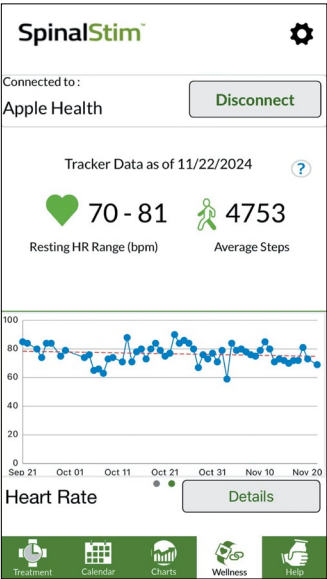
SpinalStim™

Connected to :
Apple Health

Disconnect

Tracker Data as of 11/22/2024

?

70 - 81
Resting HR Range (bpm)

4753
Average Steps

100
80
60
40
20
0

Sep 21 Oct 01 Oct 11 Oct 21 Oct 31 Nov 10 Nov 20

Heart Rate

Details

Treatment Calendar Charts Wellness Help